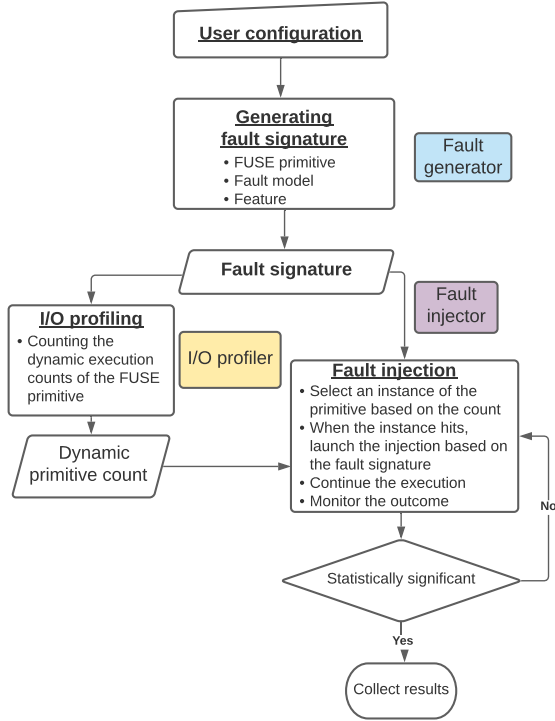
User configuration

Generating fault signature
• FUSE primitive
• Fault model
• Feature

Fault generator

Fault signature

Fault injector

I/O profiling
• Counting the dynamic execution counts of the FUSE primitive

I/O profiler

Fault injection
• Select an instance of the primitive based on the count
• When the instance hits, launch the injection based on the fault signature
• Continue the execution
• Monitor the outcome

Dynamic primitive count

No

Statistically significant

Yes

Collect results